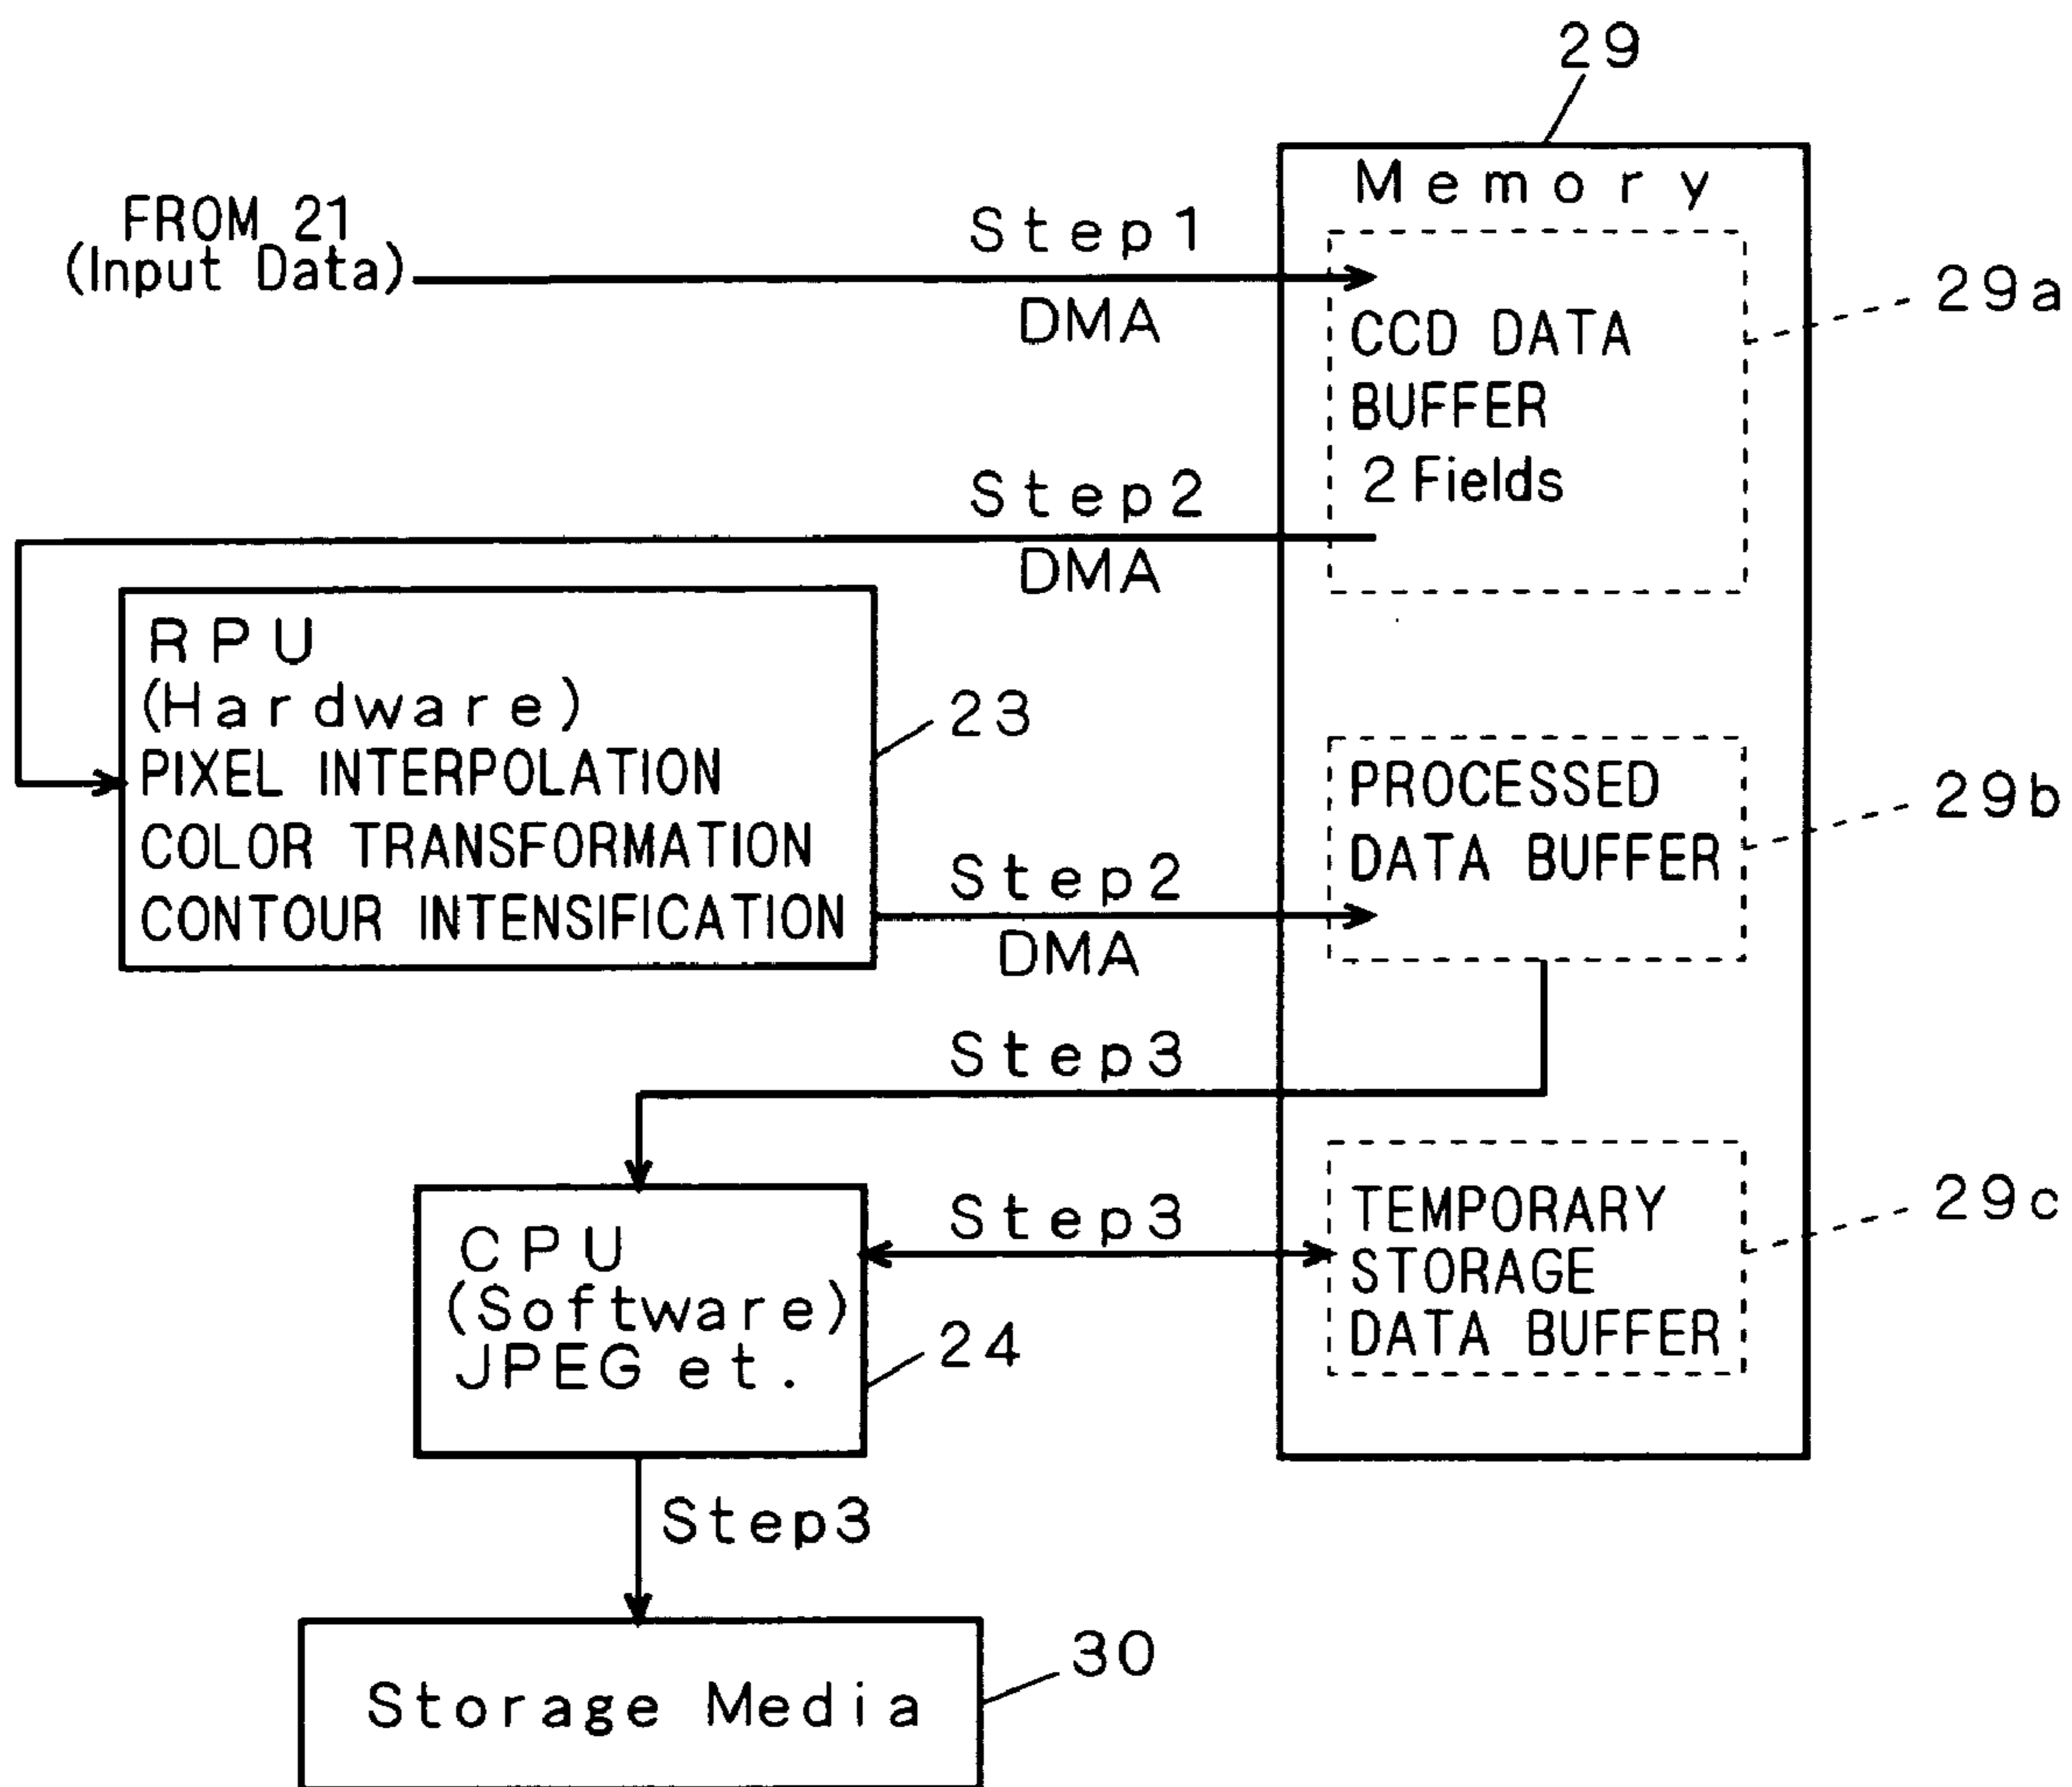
29

Memory

FROM 21
(Input Data)

Step1
DMA

CCD DATA
BUFFER
2 Fields

29a

Step2
DMA

RPU
(Hardware)
PIXEL INTERPOLATION
COLOR TRANSFORMATION
CONTOUR INTENSIFICATION

23

PROCESSED
DATA BUFFER

29b

Step2
DMA

Step3

CPU
(Software)
JPEG et.

24

Step3

TEMPORARY
STORAGE
DATA BUFFER

29c

Step3

Storage Media

30